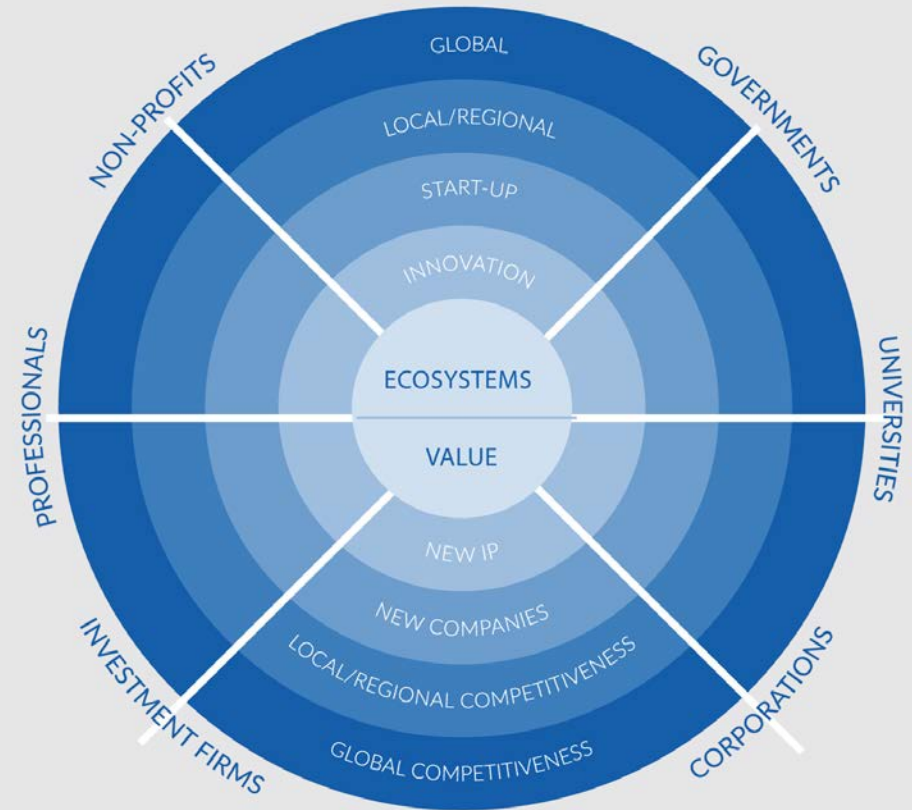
GLOBAL

LOCAL/REGIONAL

START-UP

INNOVATION

ECOSYSTEMS

VALUE

NEW IP

NEW COMPANIES

LOCAL/REGIONAL COMPETITIVENESS

GLOBAL COMPETITIVENESS

NON-PROFITS

GOVERNMENTS

UNIVERSITIES

CORPORATIONS

INVESTMENT FIRMS

PROFESSIONALS